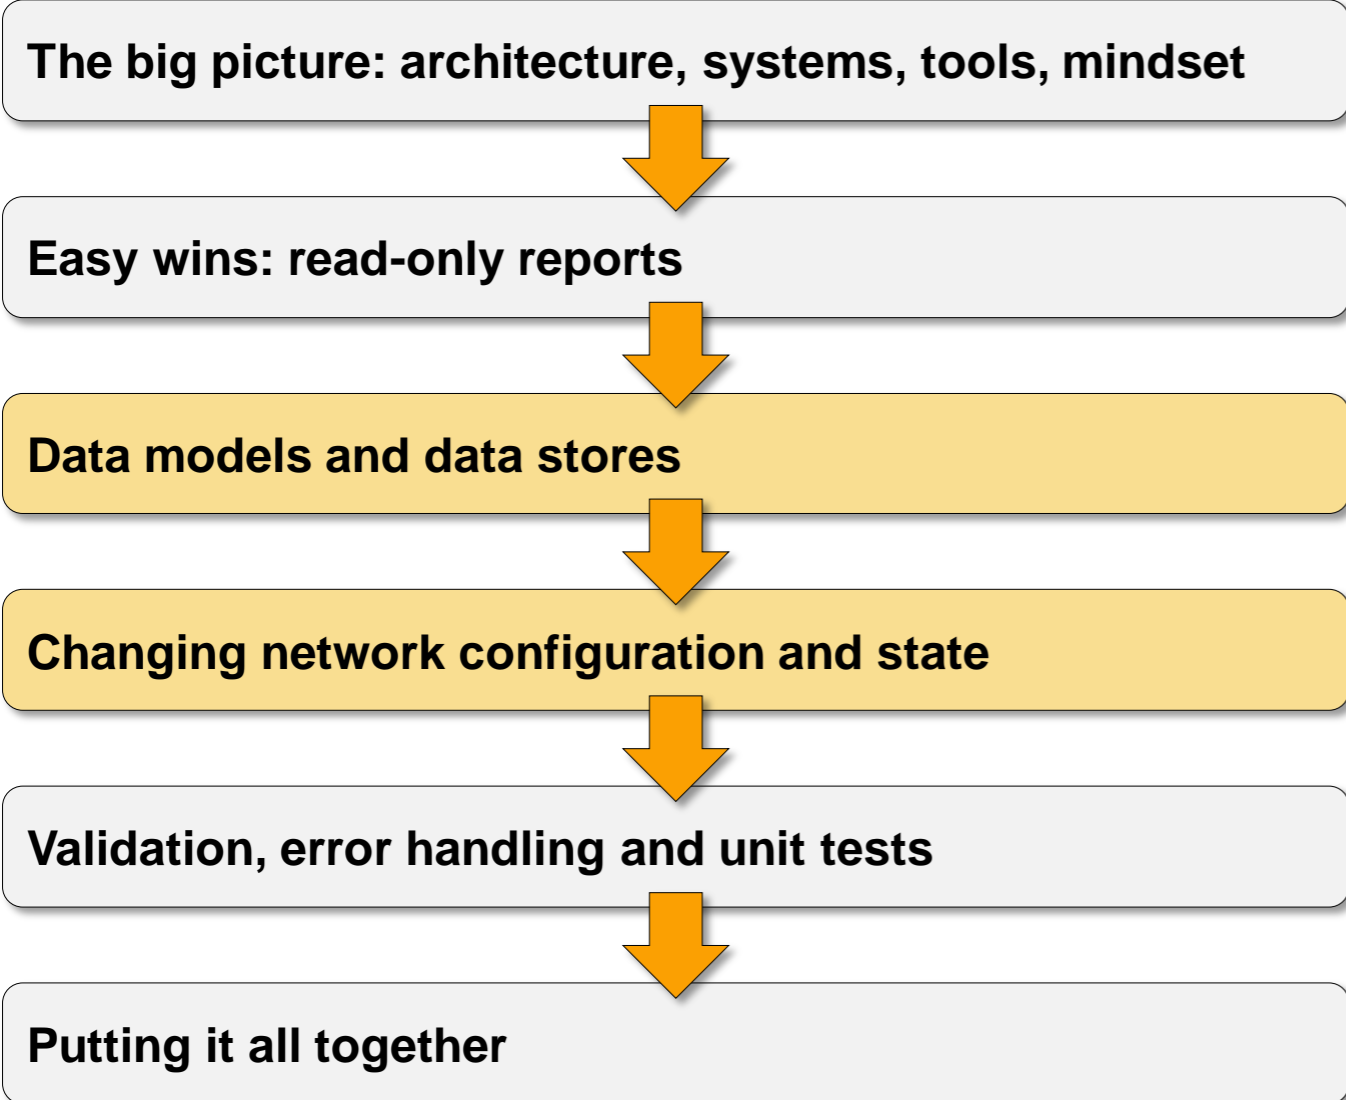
The big picture: architecture, systems, tools, mindset

Easy wins: read-only reports

Data models and data stores

Changing network configuration and state

Validation, error handling and unit tests

Putting it all together